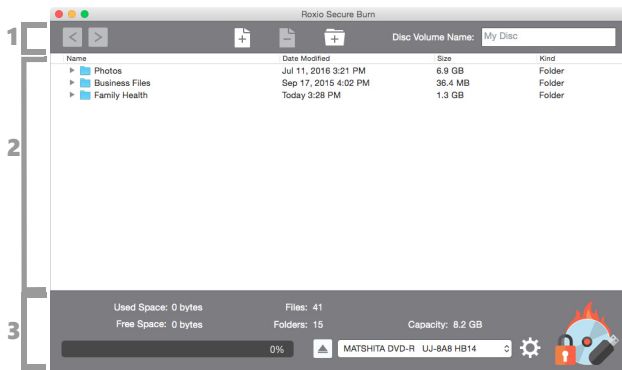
Roxio Secure Burn

1

Disc Volume Name: My Disc

2

| Name | Date Modified | Size | Kind |
|---|---|---|---|
| Photos | Jul 11, 2016 3:21 PM | 6.9 GB | Folder |
| Business Files | Sep 17, 2015 4:02 PM | 36.4 MB | Folder |
| Family Health | Today 3:28 PM | 1.3 GB | Folder |

3

Used Space: 0 bytes
Free Space: 0 bytes
Files: 41
Folders: 15
Capacity: 8.2 GB

0%

MATSHITA DVD-R UJ-8A8 HB14